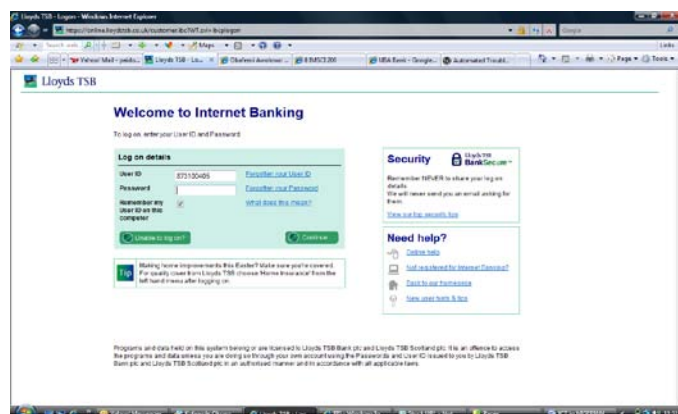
Lloyds TSB - Logon - Windows Internet Explorer

https://online.lloydstsb.co.uk/customer.ibc?WT.ccl= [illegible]

Google

Links

Yahoo! Mail - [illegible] | Lloyds TSB - Lo... | Oxford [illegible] | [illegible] | USA Bank - Google... | Automated Troubl...

Page | Tools

Lloyds TSB

Welcome to Internet Banking

To log on, enter your User ID and Password

Log on details

User ID 873100405 Forgotten your User ID

Password Forgotten your Password

Remember my User ID on this computer What does this mean?

Unable to log on? Continue

Tip Making home improvements this Easter? Make sure you're covered. For quality cover from Lloyds TSB choose Home Insurance from the left hand menu after logging on.

Security Lloyds TSB BankSecure

Remember NEVER to share your log on details.
We will never send you an email asking for them.

View our top security tips

Need help?

Online help

Not registered for Internet Banking?

Back to our homepage

New user tools & tips

Programs and data held on this system belong or are licensed to Lloyds TSB Bank plc and Lloyds TSB Scotland plc. It is an offence to access the programs and data unless you are doing so through your own account using the Passwords and User ID issued to you by Lloyds TSB Bank plc and Lloyds TSB Scotland plc in an authorised manner and in accordance with all applicable laws.